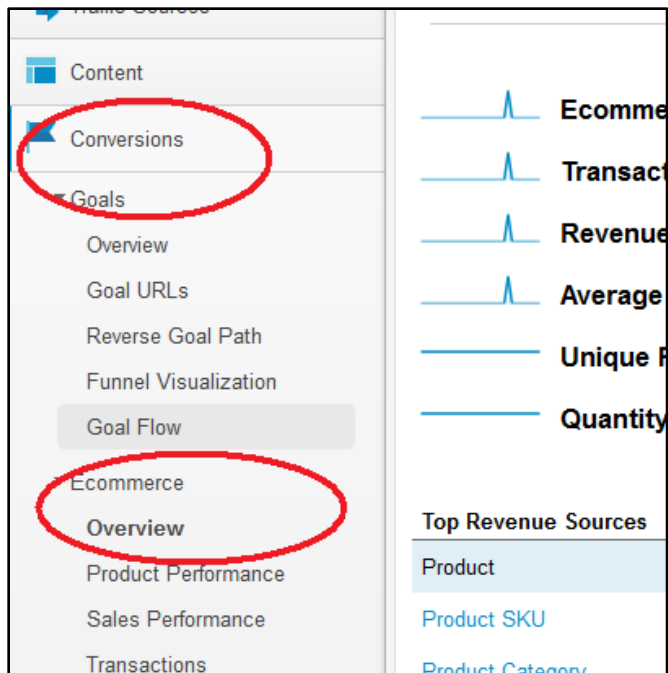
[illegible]

Content

Conversions

Goals

Overview

Goal URLs

Reverse Goal Path

Funnel Visualization

Goal Flow

Ecommerce

Overview

Product Performance

Sales Performance

Transactions

Ecomme

Transact

Revenue

Average

Unique F

Quantity

Top Revenue Sources

Product

Product SKU

Product Category